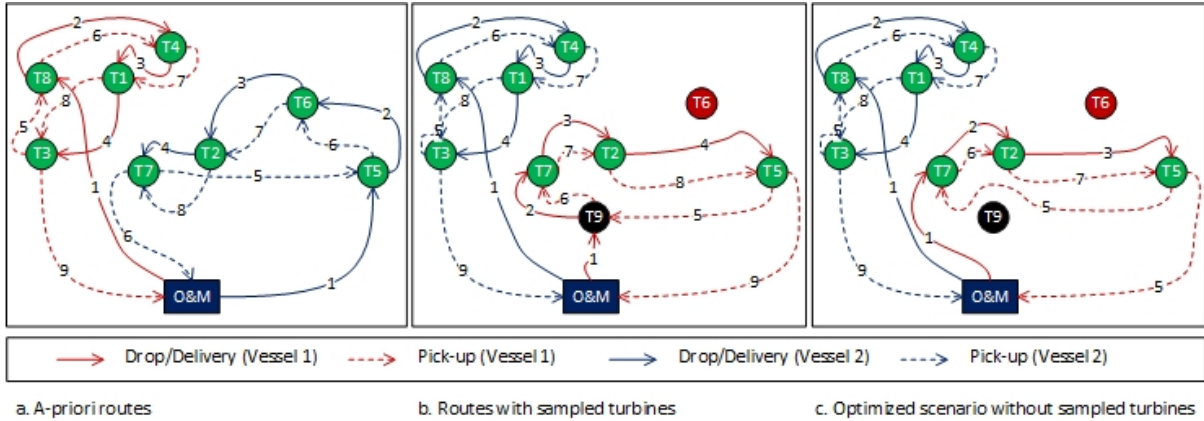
2
6
T4
T8
T1
3
7
8
5
T3
4
T6
3
2
T7
4
T2
7
6
T5
5
8
1
6
9
O&M
1

2
6
T4
T8
T1
3
7
8
T6
5
T3
4
3
T7
7
T2
4
T5
1
6
8
2
T9
5
1
9
O&M
9

2
6
T4
T8
T1
3
7
8
T6
5
T3
4
2
T7
6
T2
3
T5
1
7
T9
5
1
9
O&M
5

Drop/Delivery (Vessel 1) Pick-up (Vessel 1) Drop/Delivery (Vessel 2) Pick-up (Vessel 2)

a. A-priori routes
b. Routes with sampled turbines
c. Optimized scenario without sampled turbines